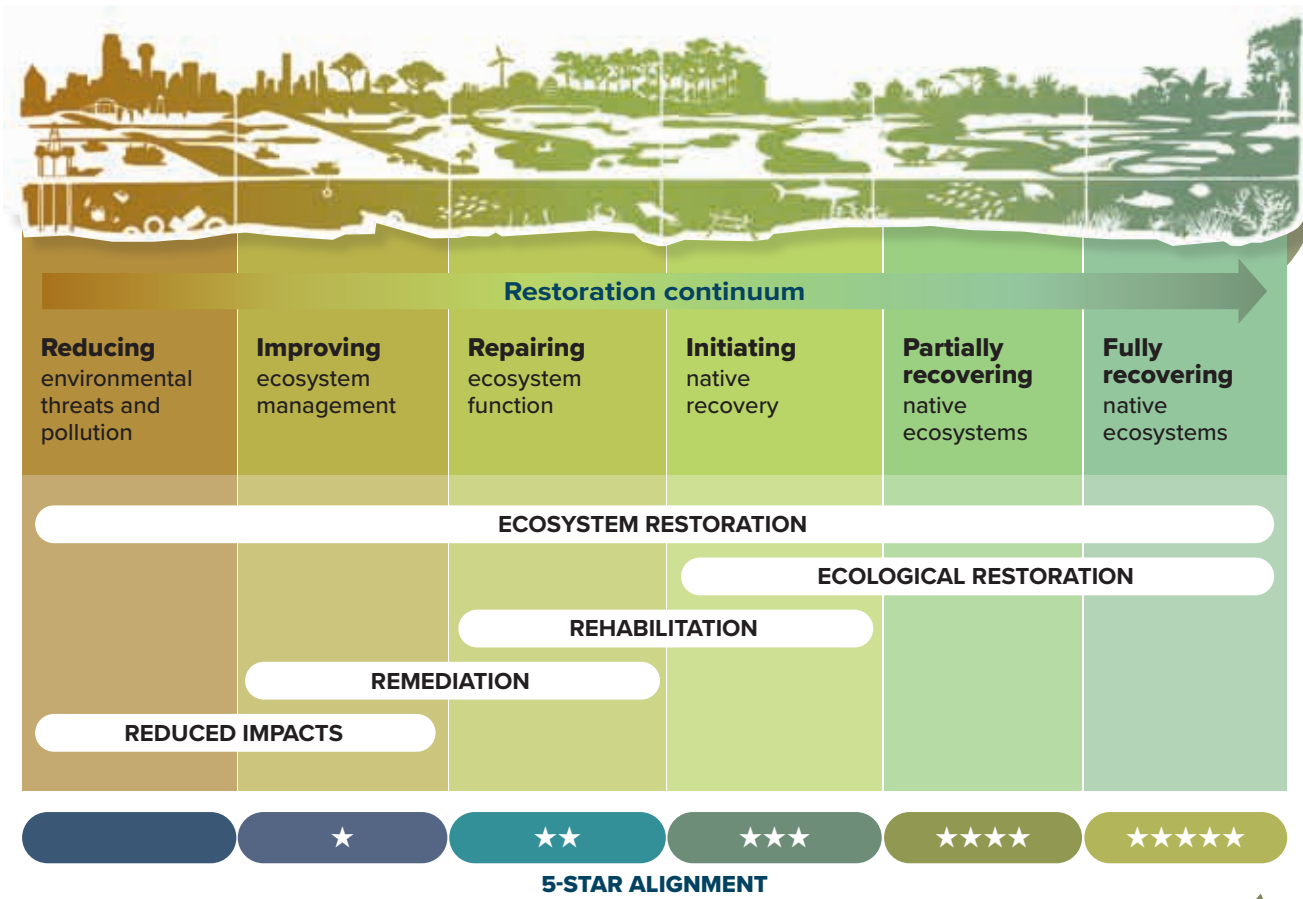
Restoration continuum

Reducing environmental threats and pollution

Improving ecosystem management

Repairing ecosystem function

Initiating native recovery

Partially recovering native ecosystems

Fully recovering native ecosystems

ECOSYSTEM RESTORATION

ECOLOGICAL RESTORATION

REHABILITATION

REMEDIATION

REDUCED IMPACTS

★

★★

★★★

★★★★

★★★★★

5-STAR ALIGNMENT